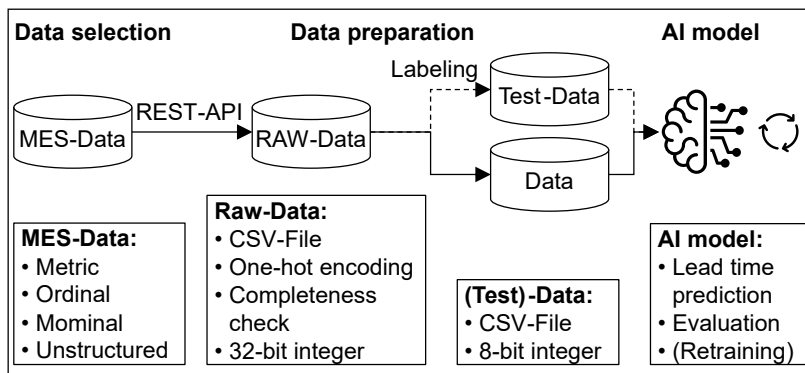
Data selection

Data preparation

AI model

Labeling

MES-Data

REST-API

RAW-Data

Test-Data

Data

MES-Data:
• Metric
• Ordinal
• Mominal
• Unstructured

Raw-Data:
• CSV-File
• One-hot encoding
• Completeness check
• 32-bit integer

(Test)-Data:
• CSV-File
• 8-bit integer

AI model:
• Lead time prediction
• Evaluation
• (Retraining)